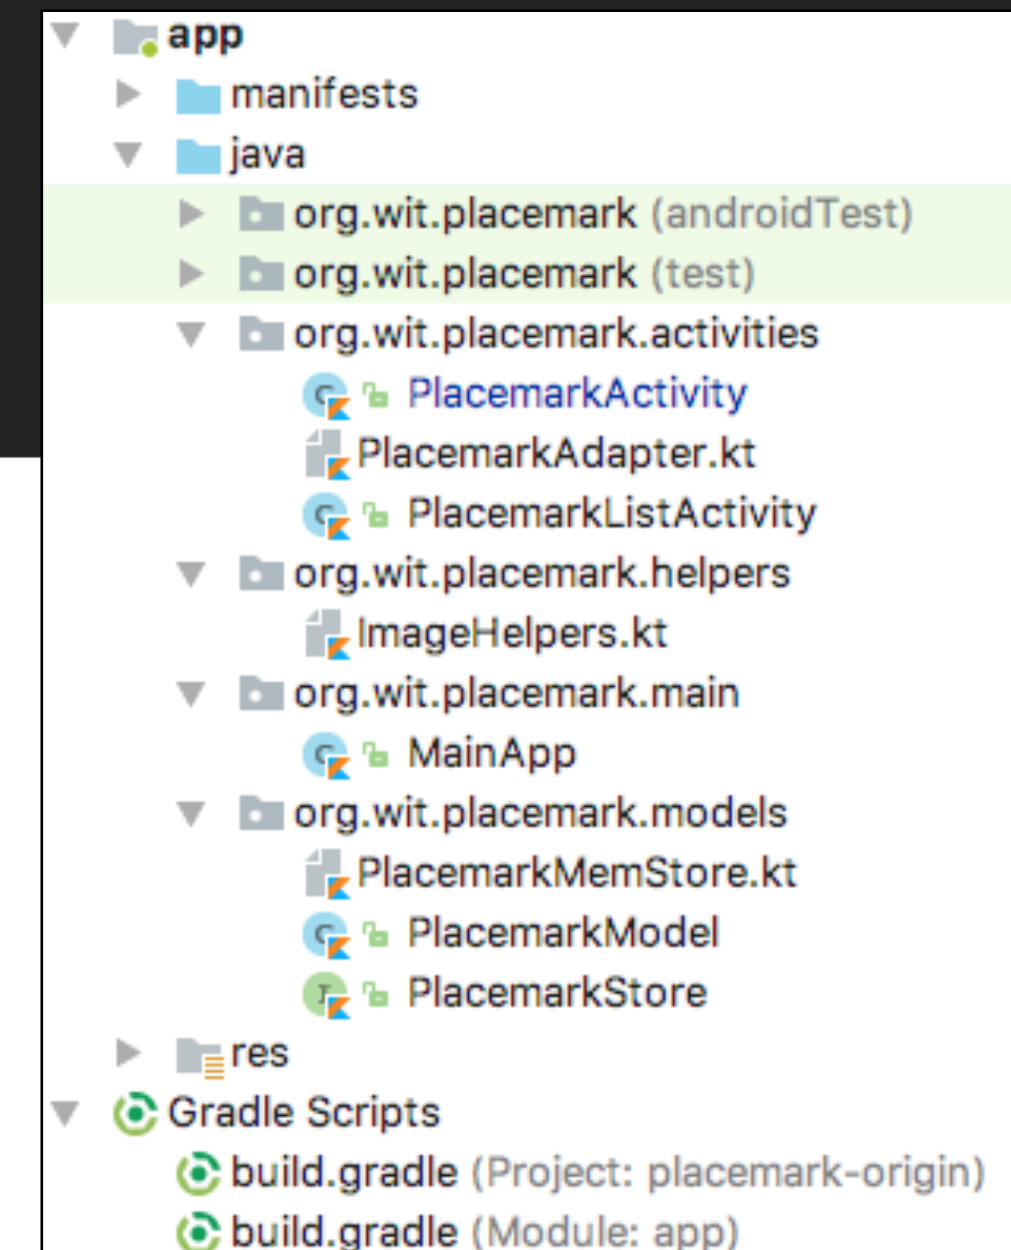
app
manifests
java
org.wit.placemark (androidTest)
org.wit.placemark (test)
org.wit.placemark.activities
PlacemarkActivity
PlacemarkAdapter.kt
PlacemarkListActivity
org.wit.placemark.helpers
ImageHelpers.kt
org.wit.placemark.main
MainApp
org.wit.placemark.models
PlacemarkMemStore.kt
PlacemarkModel
PlacemarkStore
res
Gradle Scripts
build.gradle (Project: placemark-origin)
build.gradle (Module: app)